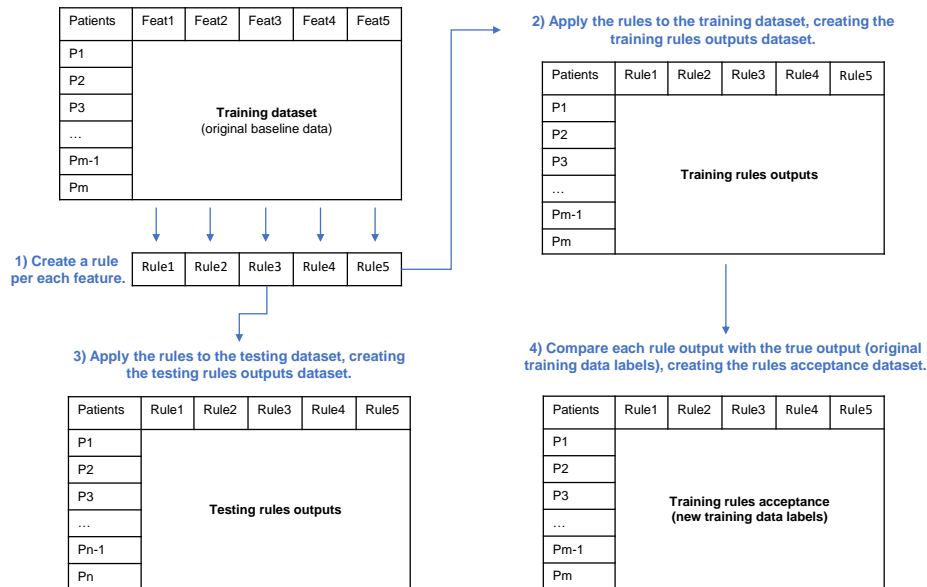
| Patients | Feat1 | Feat2 | Feat3 | Feat4 | Feat5 |
|---|---|---|---|---|---|
| P1 | | | | | |
| P2 | | | | | |
| P3 | | | | | |
| … | | | | | |
| Pm-1 | | | | | |
| Pm | | | | | |

Training dataset
(original baseline data)

1) Create a rule per each feature.

| Rule1 | Rule2 | Rule3 | Rule4 | Rule5 |
|---|---|---|---|---|

2) Apply the rules to the training dataset, creating the training rules outputs dataset.

| Patients | Rule1 | Rule2 | Rule3 | Rule4 | Rule5 |
|---|---|---|---|---|---|
| P1 | | | | | |
| P2 | | | | | |
| P3 | | | | | |
| … | | | | | |
| Pm-1 | | | | | |
| Pm | | | | | |

Training rules outputs

3) Apply the rules to the testing dataset, creating the testing rules outputs dataset.

| Patients | Rule1 | Rule2 | Rule3 | Rule4 | Rule5 |
|---|---|---|---|---|---|
| P1 | | | | | |
| P2 | | | | | |
| P3 | | | | | |
| … | | | | | |
| Pn-1 | | | | | |
| Pn | | | | | |

Testing rules outputs

4) Compare each rule output with the true output (original training data labels), creating the rules acceptance dataset.

| Patients | Rule1 | Rule2 | Rule3 | Rule4 | Rule5 |
|---|---|---|---|---|---|
| P1 | | | | | |
| P2 | | | | | |
| P3 | | | | | |
| … | | | | | |
| Pm-1 | | | | | |
| Pm | | | | | |

Training rules acceptance
(new training data labels)